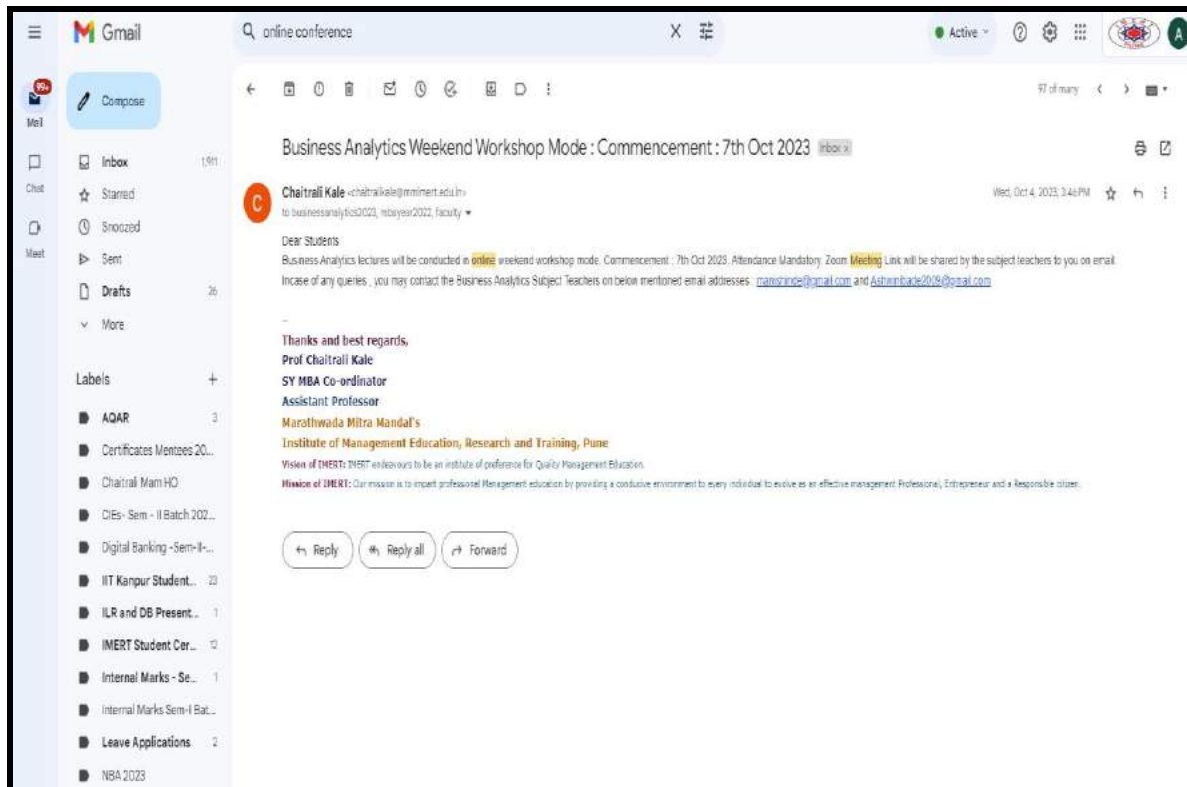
Gmail

online conference

Active

A

99+

Mail

Chat

Meet

Compose

Inbox 1,911

Starred

Snoozed

Sent

Drafts 26

More

Labels +

AQAR 3

Certificates Mentees 20...

Chaitrali Mam HO

CIEs- Sem - II Batch 202...

Digital Banking -Sem-II-...

IIT Kanpur Student... 23

ILR and DB Present... 1

IMERT Student Cer... 12

Internal Marks - Se... 1

Internal Marks Sem-I Bat...

Leave Applications 2

NBA 2023

97 of many

Business Analytics Weekend Workshop Mode : Commencement : 7th Oct 2023 Inbox x

Chaitrali Kale <chaitralikale@mmimert.edu.in>

to businessanalytics2023, mbayear2022, faculty

Wed, Oct 4, 2023, 3:46 PM

Dear Students

Business Analytics lectures will be conducted in online weekend workshop mode. Commencement : 7th Oct 2023. Attendance Mandatory. Zoom Meeting Link will be shared by the subject teachers to you on email.

Incase of any queries , you may contact the Business Analytics Subject Teachers on below mentioned email addresses manishinde@gmail.com and Ashwinbade2009@gmail.com

--

Thanks and best regards,
Prof Chaitrali Kale
SY MBA Co-ordinator
Assistant Professor
Marathwada Mitra Mandal's
Institute of Management Education, Research and Training, Pune

Vision of IMERT: IMERT endeavours to be an institute of preference for Quality Management Education.

Mission of IMERT: Our mission is to impart professional Management education by providing a conducive environment to every individual to evolve as an effective management Professional, Entrepreneur and a Responsible citizen.

Reply

Reply all

Forward